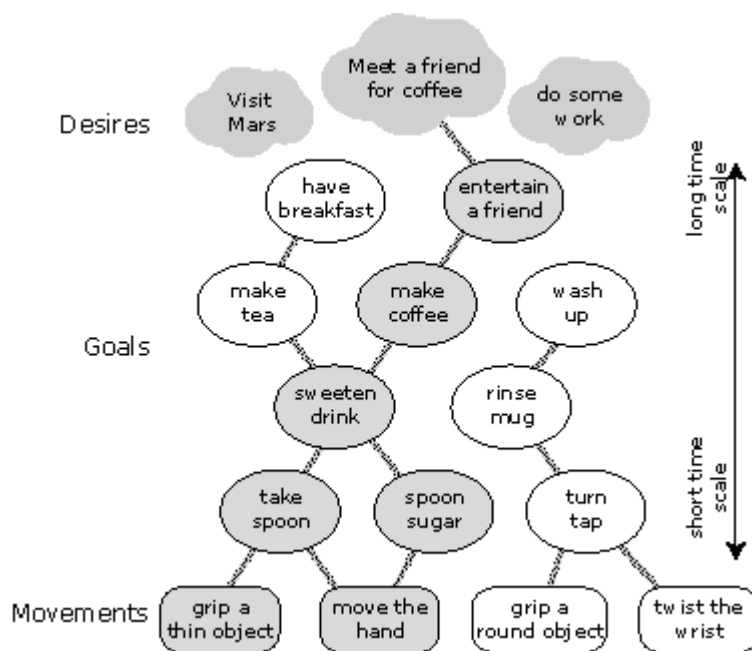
Desires

Visit Mars

Meet a friend for coffee

do some work

long time scale

have breakfast

entertain a friend

make tea

make coffee

wash up

Goals

sweeten drink

rinse mug

short time scale

take spoon

spoon sugar

turn tap

Movements

grip a thin object

move the hand

grip a round object

twist the wrist